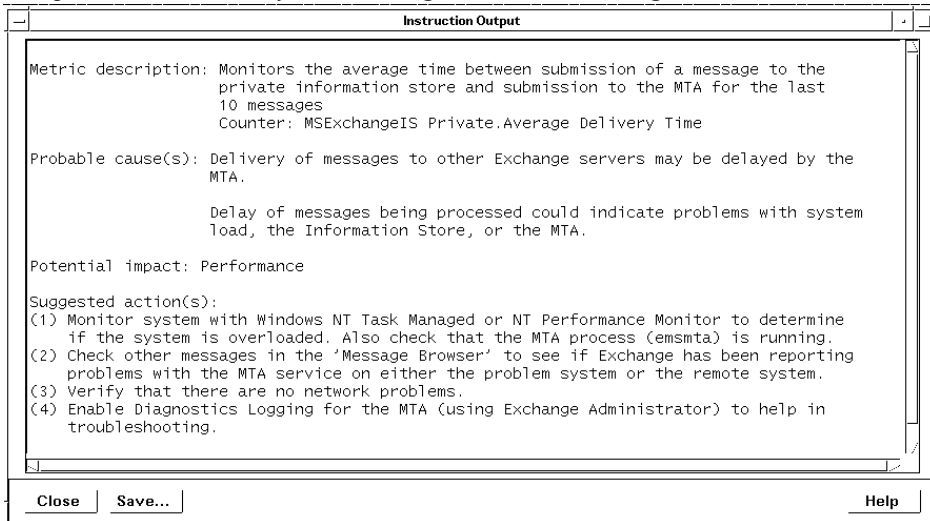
Instruction Output

Metric description: Monitors the average time between submission of a message to the private information store and submission to the MTA for the last 10 messages
Counter: MSExchangeIS Private.Average Delivery Time

Probable cause(s): Delivery of messages to other Exchange servers may be delayed by the MTA.

Delay of messages being processed could indicate problems with system load, the Information Store, or the MTA.

Potential impact: Performance

Suggested action(s):
(1) Monitor system with Windows NT Task Managed or NT Performance Monitor to determine if the system is overloaded. Also check that the MTA process (emsmta) is running.
(2) Check other messages in the 'Message Browser' to see if Exchange has been reporting problems with the MTA service on either the problem system or the remote system.
(3) Verify that there are no network problems.
(4) Enable Diagnostics Logging for the MTA (using Exchange Administrator) to help in troubleshooting.

Close | Save... | Help